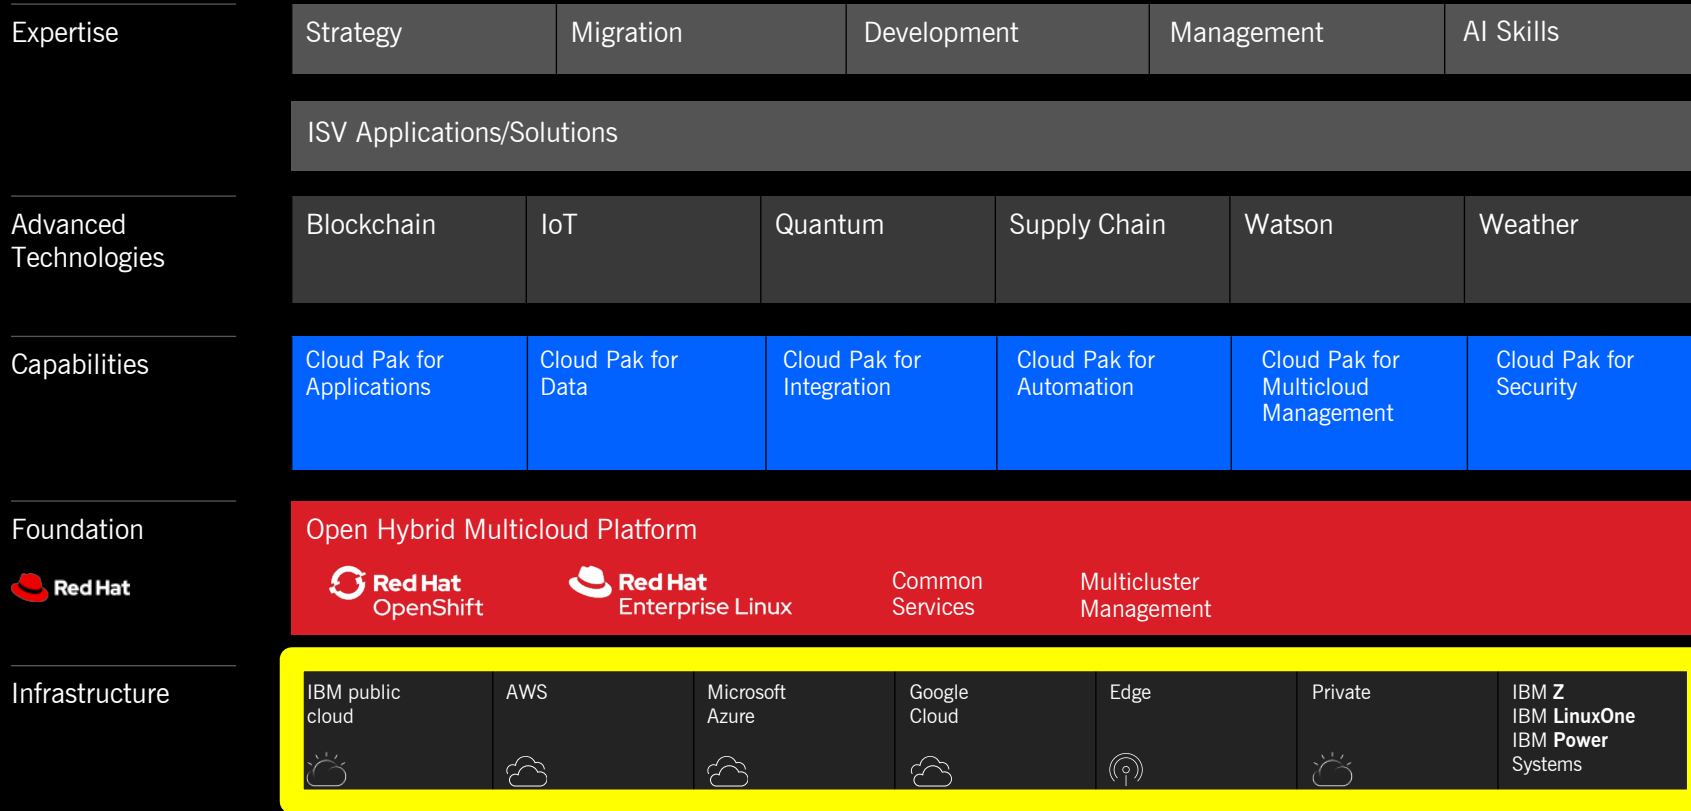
Expertise

Strategy

Migration

Development

Management

AI Skills

ISV Applications/Solutions

Advanced Technologies

Blockchain

IoT

Quantum

Supply Chain

Watson

Weather

Capabilities

Cloud Pak for Applications

Cloud Pak for Data

Cloud Pak for Integration

Cloud Pak for Automation

Cloud Pak for Multicloud Management

Cloud Pak for Security

Foundation

Red Hat

Open Hybrid Multicloud Platform

Red Hat OpenShift

Red Hat Enterprise Linux

Common Services

Multicluster Management

Infrastructure

IBM public cloud

AWS

Microsoft Azure

Google Cloud

Edge

Private

IBM **Z**
IBM **LinuxOne**
IBM **Power** Systems